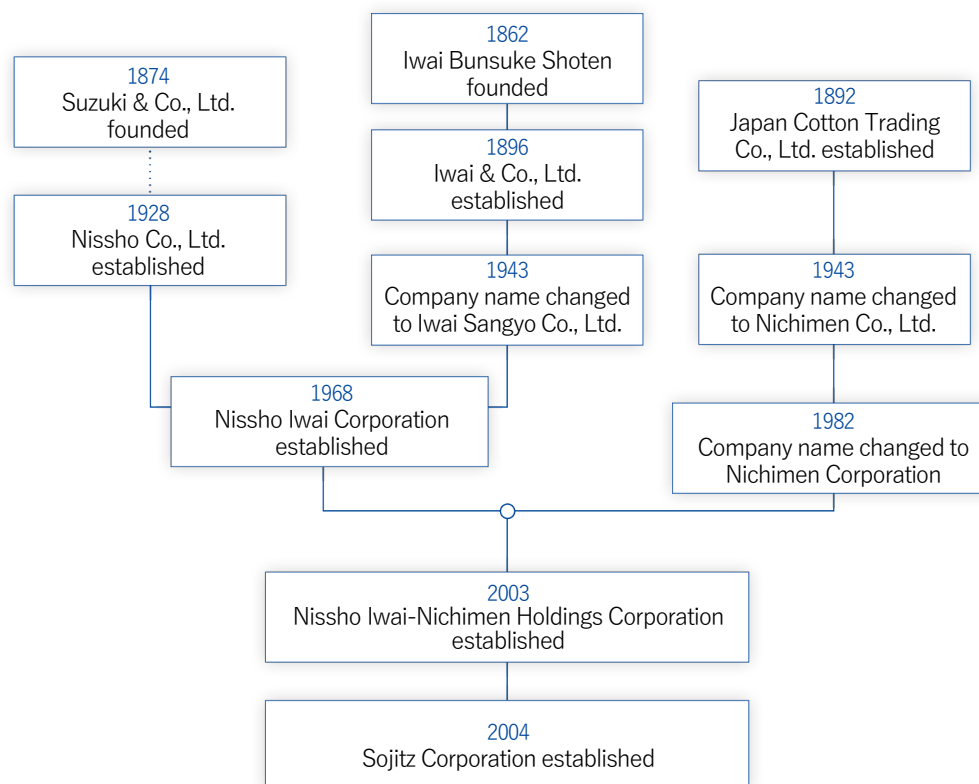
1874
Suzuki & Co., Ltd. founded

1928
Nissho Co., Ltd. established

1862
Iwai Bunsuke Shoten founded

1896
Iwai & Co., Ltd. established

1943
Company name changed to Iwai Sangyo Co., Ltd.

1892
Japan Cotton Trading Co., Ltd. established

1943
Company name changed to Nichimen Co., Ltd.

1968
Nissho Iwai Corporation established

1982
Company name changed to Nichimen Corporation

2003
Nissho Iwai-Nichimen Holdings Corporation established

2004
Sojitz Corporation established